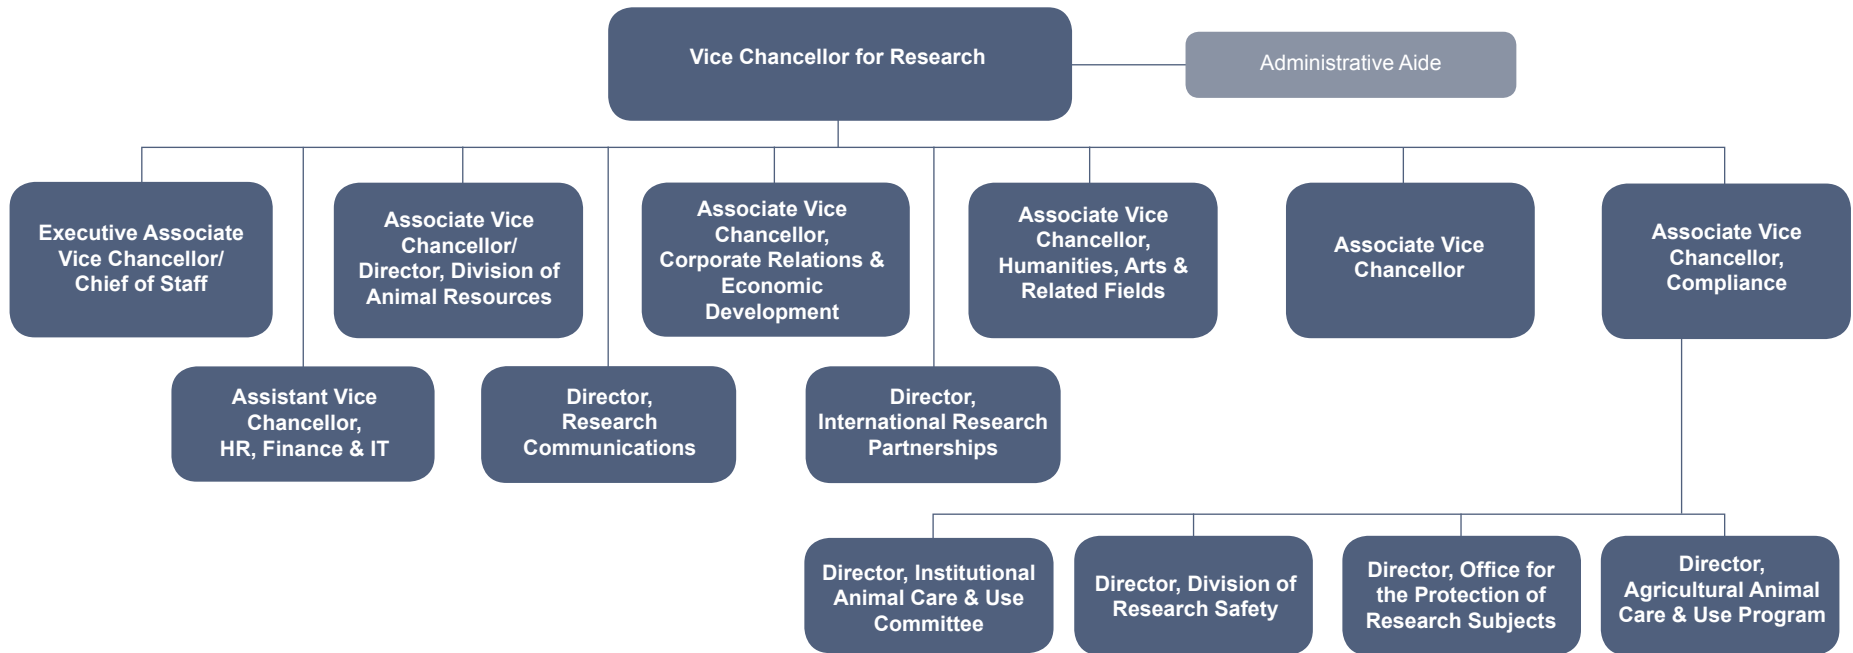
Vice Chancellor for Research

Administrative Aide

Executive Associate Vice Chancellor/ Chief of Staff

Associate Vice Chancellor/ Director, Division of Animal Resources

Associate Vice Chancellor, Corporate Relations & Economic Development

Associate Vice Chancellor, Humanities, Arts & Related Fields

Associate Vice Chancellor

Associate Vice Chancellor, Compliance

Assistant Vice Chancellor, HR, Finance & IT

Director, Research Communications

Director, International Research Partnerships

Director, Institutional Animal Care & Use Committee

Director, Division of Research Safety

Director, Office for the Protection of Research Subjects

Director, Agricultural Animal Care & Use Program